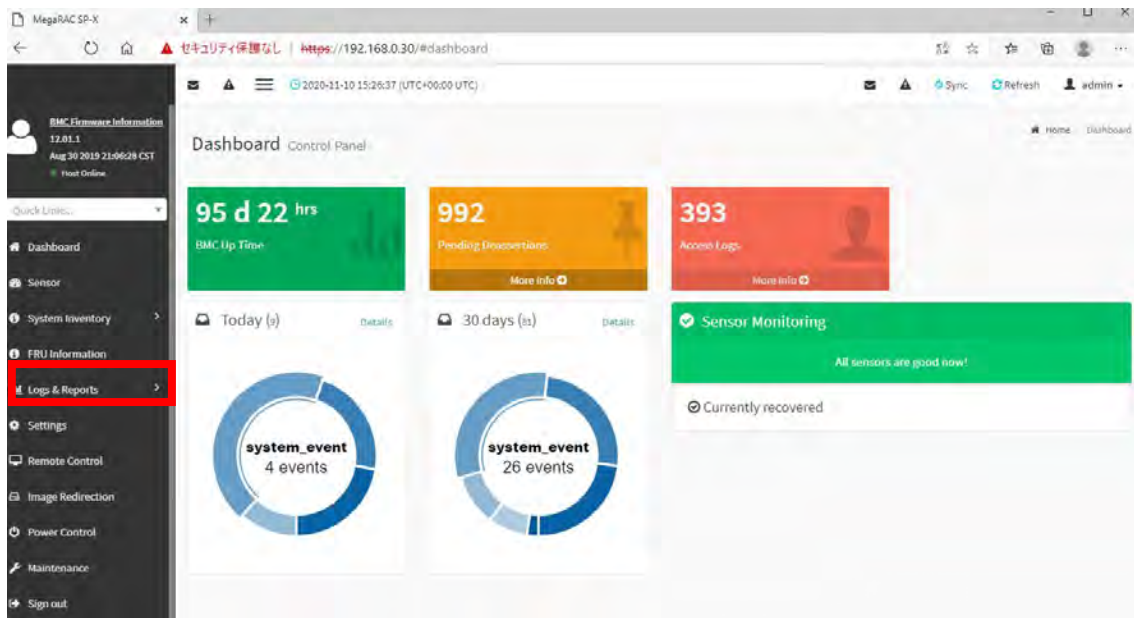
MegaRAC SP-X

セキュリティ保護なし | https://192.168.0.30/#dashboard

2020-11-10 15:26:37 (UTC+00:00 UTC)

Sync Refresh admin

BMC Firmware Information
12.01.1
Aug 30 2019 21:06:28 CST
Host Online

Quick Links...

Dashboard
Sensor
System Inventory
FRU Information
Logs & Reports
Settings
Remote Control
Image Redirection
Power Control
Maintenance
Sign out

Dashboard Control Panel

Home Dashboard

95 d 22 hrs
BMC Up Time

992
Pending Deassertions
More info

393
Access Logs
More info

Today (9) Details

system_event
4 events

30 days (81) Details

system_event
26 events

Sensor Monitoring
All sensors are good now!
Currently recovered